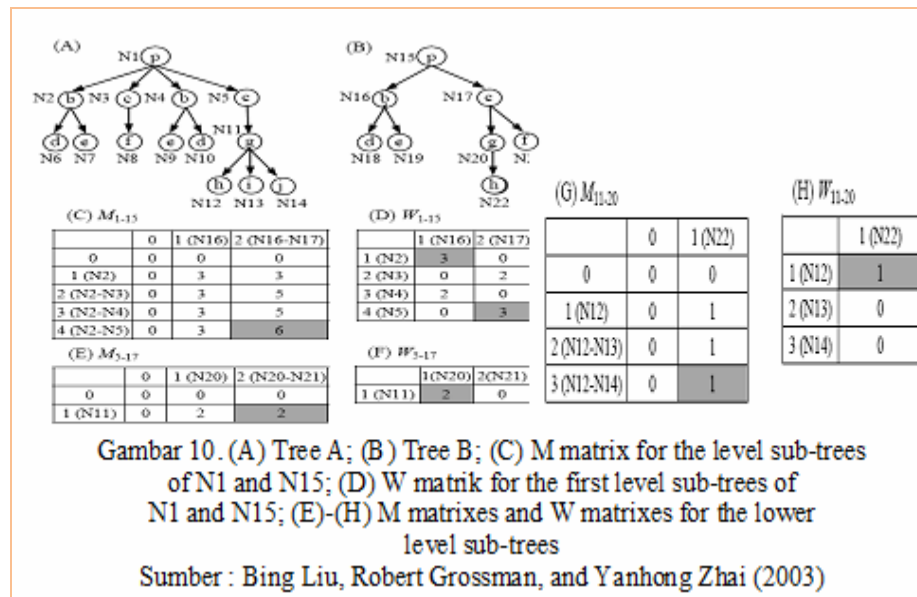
(A)
N1 p
N2 b N3 c N4 b N5 e
d e f e d
N6 N7 N8 N9 N10
N11 g
h i j
N12 N13 N14

(B)
N15 p
N16 b N17 e
d e g f
N18 N19 N20 N:
h
N22

(C) $M_{1-15}$

| | 0 | 1 (N16) | 2 (N16-N17) |
|---|---|---|---|
| 0 | 0 | 0 | 0 |
| 1 (N2) | 0 | 3 | 3 |
| 2 (N2-N3) | 0 | 3 | 5 |
| 3 (N2-N4) | 0 | 3 | 5 |
| 4 (N2-N5) | 0 | 3 | 6 |

(D) $W_{1-15}$

| | 1 (N16) | 2 (N17) |
|---|---|---|
| 1 (N2) | 3 | 0 |
| 2 (N3) | 0 | 2 |
| 3 (N4) | 2 | 0 |
| 4 (N5) | 0 | 3 |

(E) $M_{5-17}$

| | 0 | 1 (N20) | 2 (N20-N21) |
|---|---|---|---|
| 0 | 0 | 0 | 0 |
| 1 (N11) | 0 | 2 | 2 |

(F) $W_{5-17}$

| | 1(N20) | 2(N21) |
|---|---|---|
| 1 (N11) | 2 | 0 |

(G) $M_{11-20}$

| | 0 | 1 (N22) |
|---|---|---|
| 0 | 0 | 0 |
| 1 (N12) | 0 | 1 |
| 2 (N12-N13) | 0 | 1 |
| 3 (N12-N14) | 0 | 1 |

(H) $W_{11-20}$

| | 1 (N22) |
|---|---|
| 1 (N12) | 1 |
| 2 (N13) | 0 |
| 3 (N14) | 0 |

Gambar 10. (A) Tree A; (B) Tree B; (C) M matrix for the level sub-trees of N1 and N15; (D) W matrik for the first level sub-trees of N1 and N15; (E)-(H) M matrixes and W matrixes for the lower level sub-trees
Sumber : Bing Liu, Robert Grossman, and Yanhong Zhai (2003)